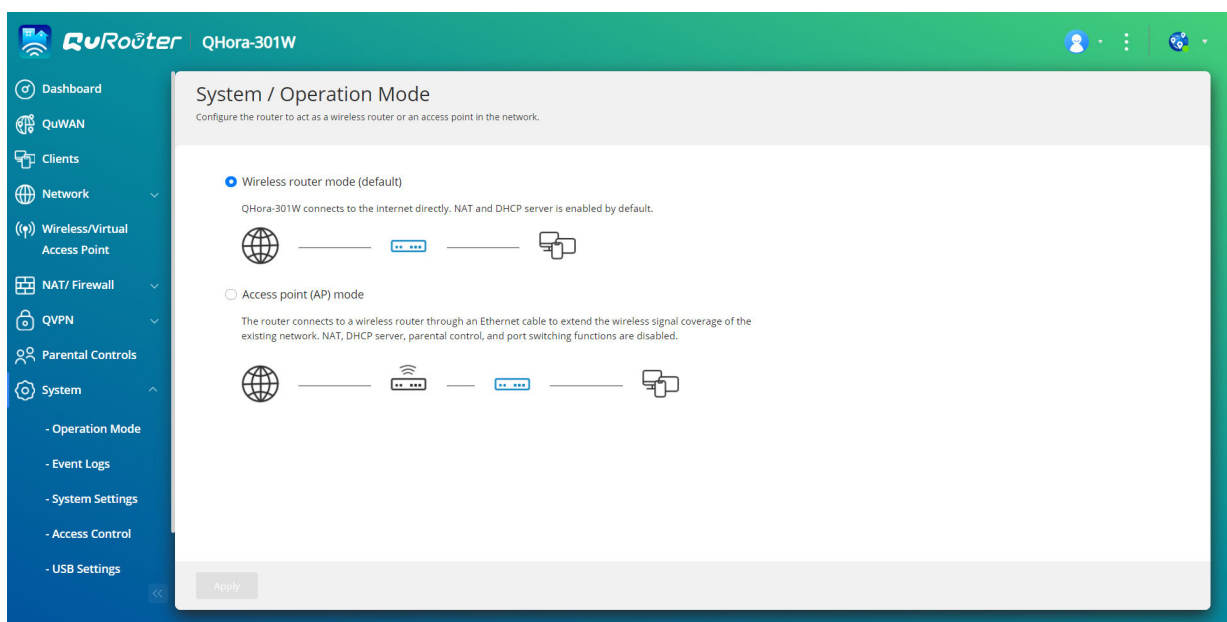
QuRouter | QHora-301W

Dashboard
QuWAN
Clients
Network
Wireless/Virtual Access Point
NAT/ Firewall
QVPN
Parental Controls
System
- Operation Mode
- Event Logs
- System Settings
- Access Control
- USB Settings

System / Operation Mode
Configure the router to act as a wireless router or an access point in the network.

Wireless router mode (default)
QHora-301W connects to the internet directly. NAT and DHCP server is enabled by default.

Access point (AP) mode
The router connects to a wireless router through an Ethernet cable to extend the wireless signal coverage of the existing network. NAT, DHCP server, parental control, and port switching functions are disabled.

Apply